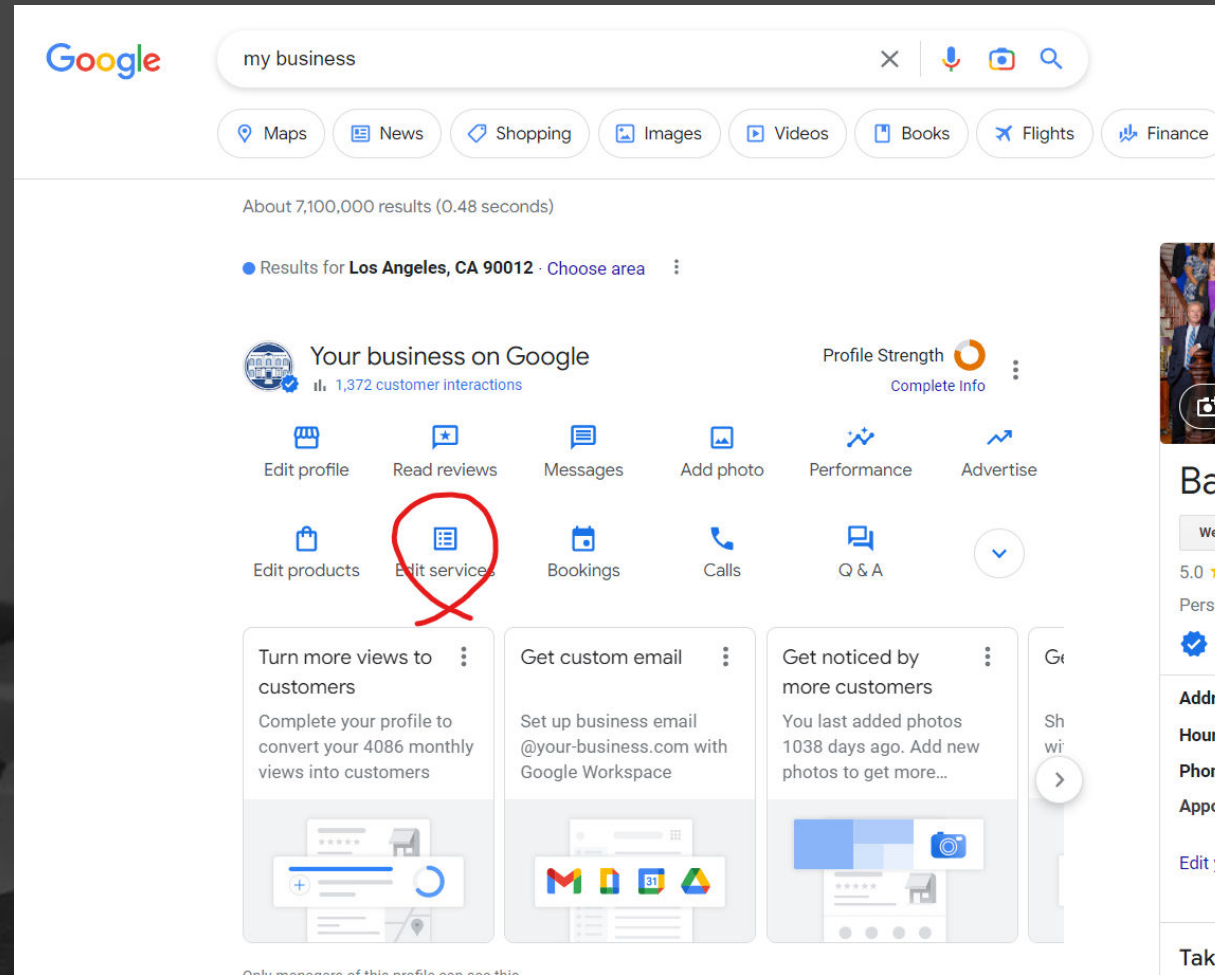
Google

my business

Maps News Shopping Images Videos Books Flights Finance

About 7,100,000 results (0.48 seconds)

Results for **Los Angeles, CA 90012** · Choose area

Your business on Google
1,372 customer interactions

Profile Strength
Complete Info

Edit profile
Read reviews
Messages
Add photo
Performance
Advertise

Edit products
Edit services
Bookings
Calls
Q & A

Turn more views to customers
Complete your profile to convert your 4086 monthly views into customers

Get custom email
Set up business email @your-business.com with Google Workspace

Get noticed by more customers
You last added photos 1038 days ago. Add new photos to get more...

G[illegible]
Sh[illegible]
wi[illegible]

Ba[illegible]
We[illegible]
5.0
Pers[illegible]
Addr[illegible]
Hour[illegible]
Phor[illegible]
Appo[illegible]
Edit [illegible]
Tak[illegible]

Only managers of this profile can see this